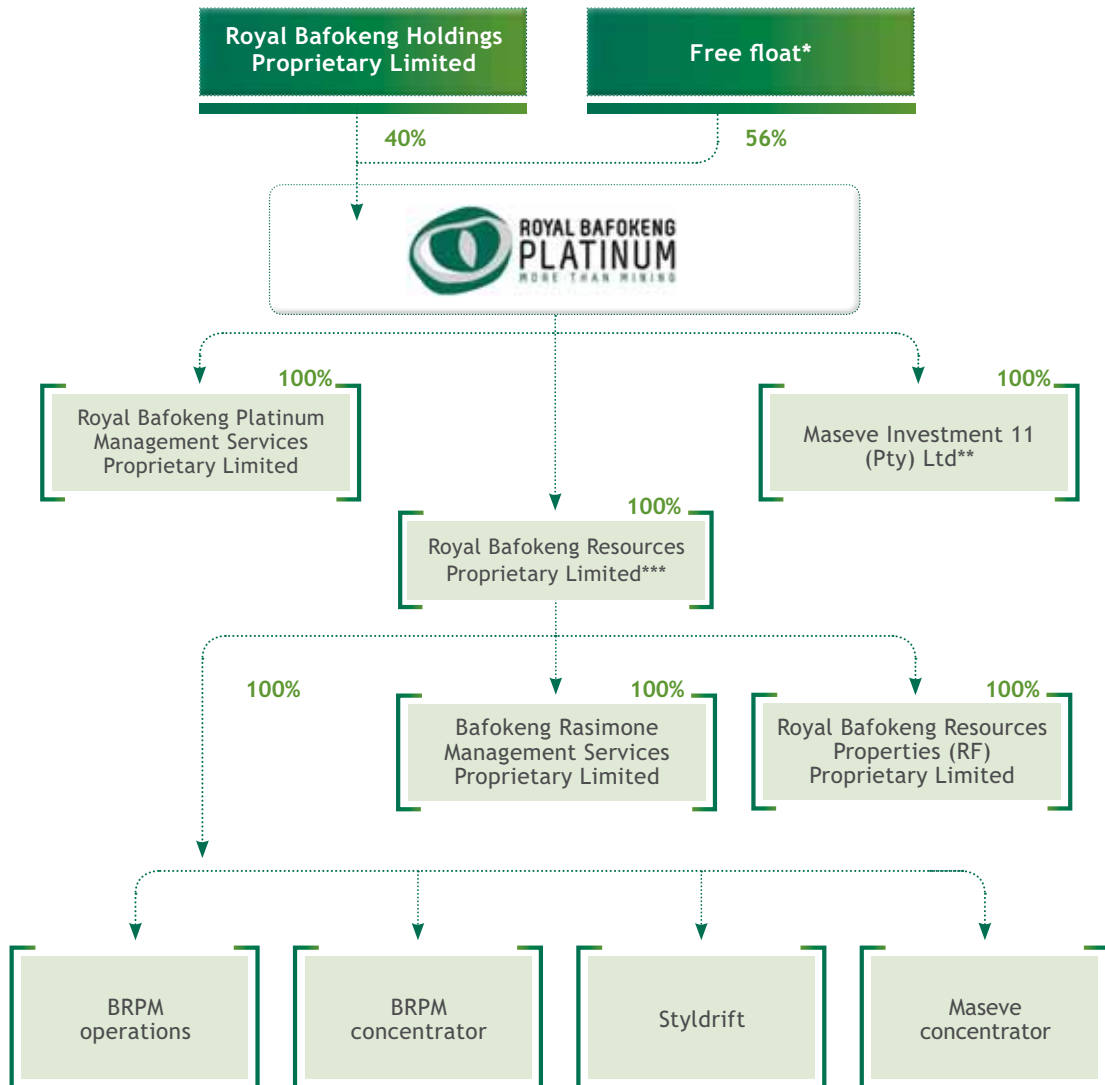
Royal Bafokeng Holdings Proprietary Limited

Free float*

40%

56%

ROYAL BAFOKENG PLATINUM MORE THAN MINING

100%
Royal Bafokeng Platinum Management Services Proprietary Limited

100%
Maseve Investment 11 (Pty) Ltd**

100%
Royal Bafokeng Resources Proprietary Limited***

100%

100%
Bafokeng Rasimone Management Services Proprietary Limited

100%
Royal Bafokeng Resources Properties (RF) Proprietary Limited

BRPM operations

BRPM concentrator

Styldrift

Maseve concentrator